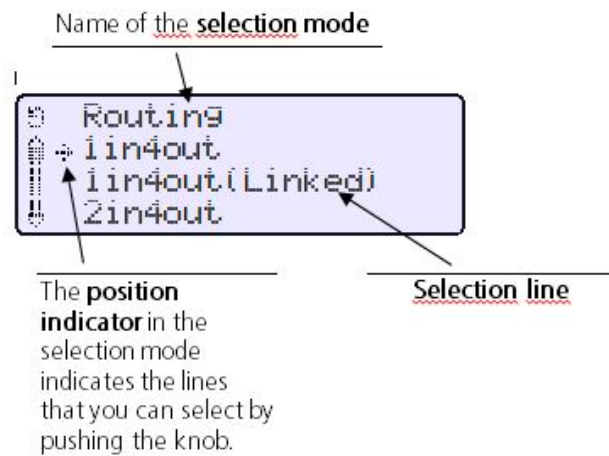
Name of the **selection mode**

Routing
1in4out
1in4out(Linked)
2in4out

The **position indicator** in the selection mode indicates the lines that you can select by pushing the knob.

**Selection line**